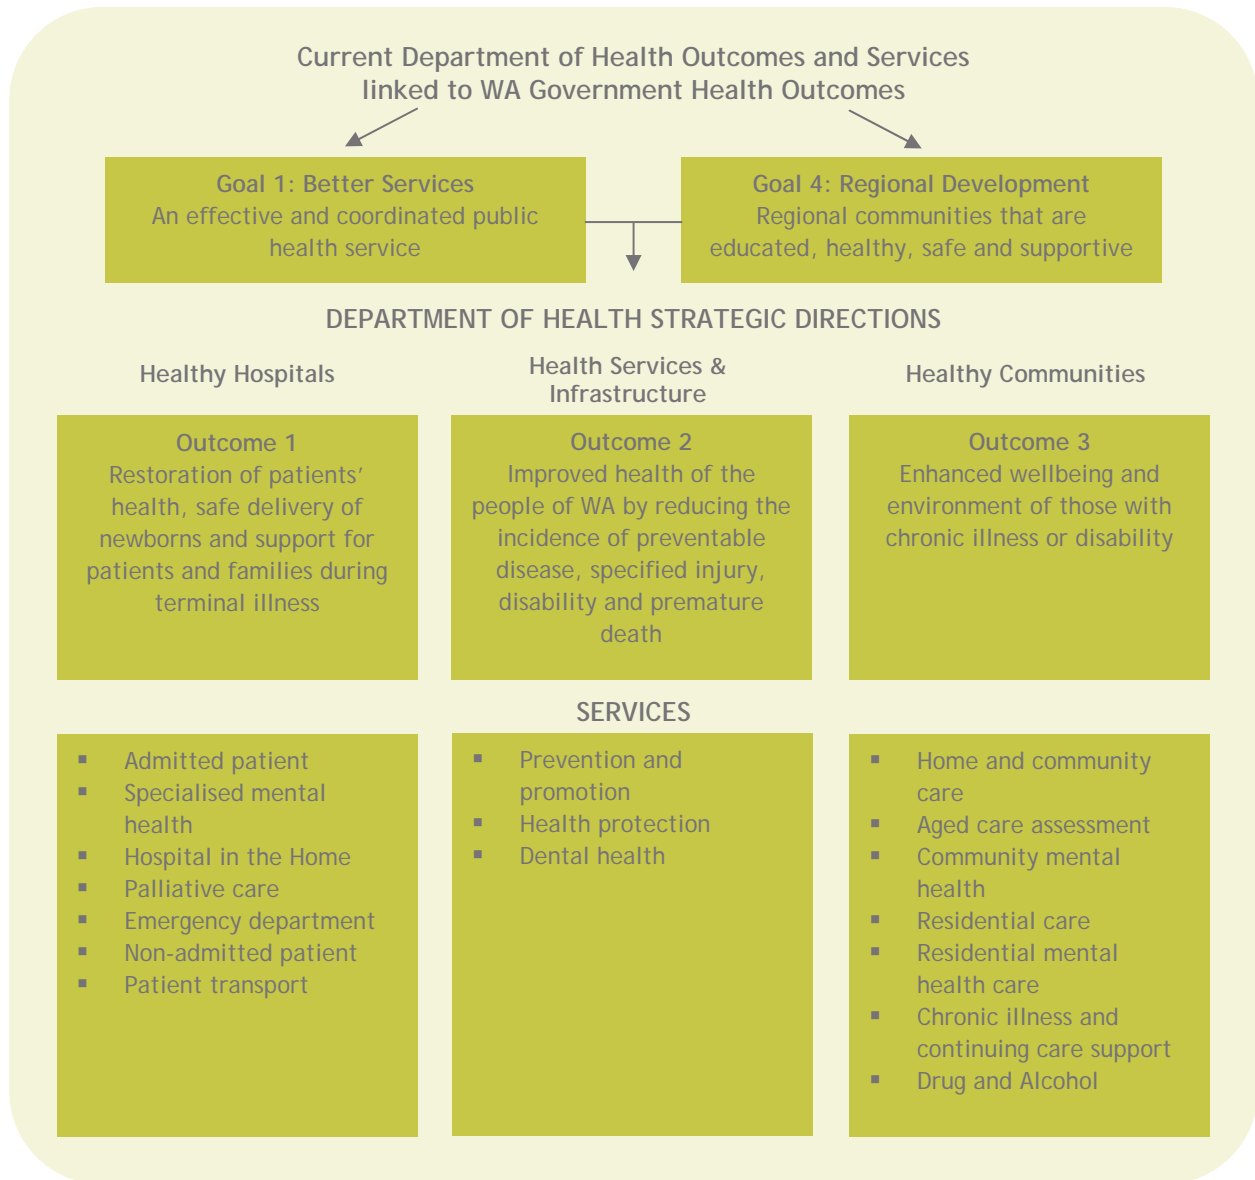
Current Department of Health Outcomes and Services linked to WA Government Health Outcomes

Goal 1: Better Services
An effective and coordinated public health service

Goal 4: Regional Development
Regional communities that are educated, healthy, safe and supportive

DEPARTMENT OF HEALTH STRATEGIC DIRECTIONS

Healthy Hospitals

Health Services & Infrastructure

Healthy Communities

Outcome 1
Restoration of patients' health, safe delivery of newborns and support for patients and families during terminal illness

Outcome 2
Improved health of the people of WA by reducing the incidence of preventable disease, specified injury, disability and premature death

Outcome 3
Enhanced wellbeing and environment of those with chronic illness or disability

SERVICES

- Admitted patient
- Specialised mental health
- Hospital in the Home
- Palliative care
- Emergency department
- Non-admitted patient
- Patient transport

- Prevention and promotion
- Health protection
- Dental health

- Home and community care
- Aged care assessment
- Community mental health
- Residential care
- Residential mental health care
- Chronic illness and continuing care support
- Drug and Alcohol